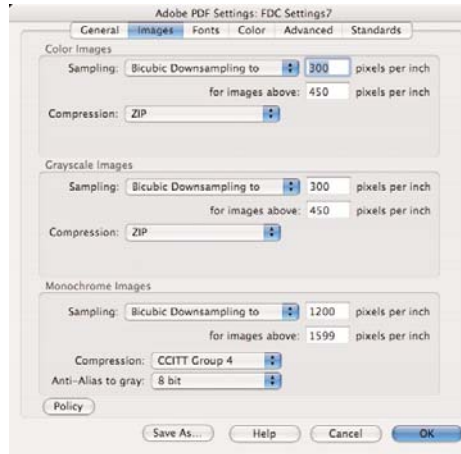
Adobe PDF Settings: FDC Settings7

General | Images | Fonts | Color | Advanced | Standards

Color Images

Sampling: Bicubic Downsampling to 300 pixels per inch

for images above: 450 pixels per inch

Compression: ZIP

Grayscale Images

Sampling: Bicubic Downsampling to 300 pixels per inch

for images above: 450 pixels per inch

Compression: ZIP

Monochrome Images

Sampling: Bicubic Downsampling to 1200 pixels per inch

for images above: 1599 pixels per inch

Compression: CCITT Group 4

Anti-Alias to gray: 8 bit

Policy

Save As... Help Cancel OK